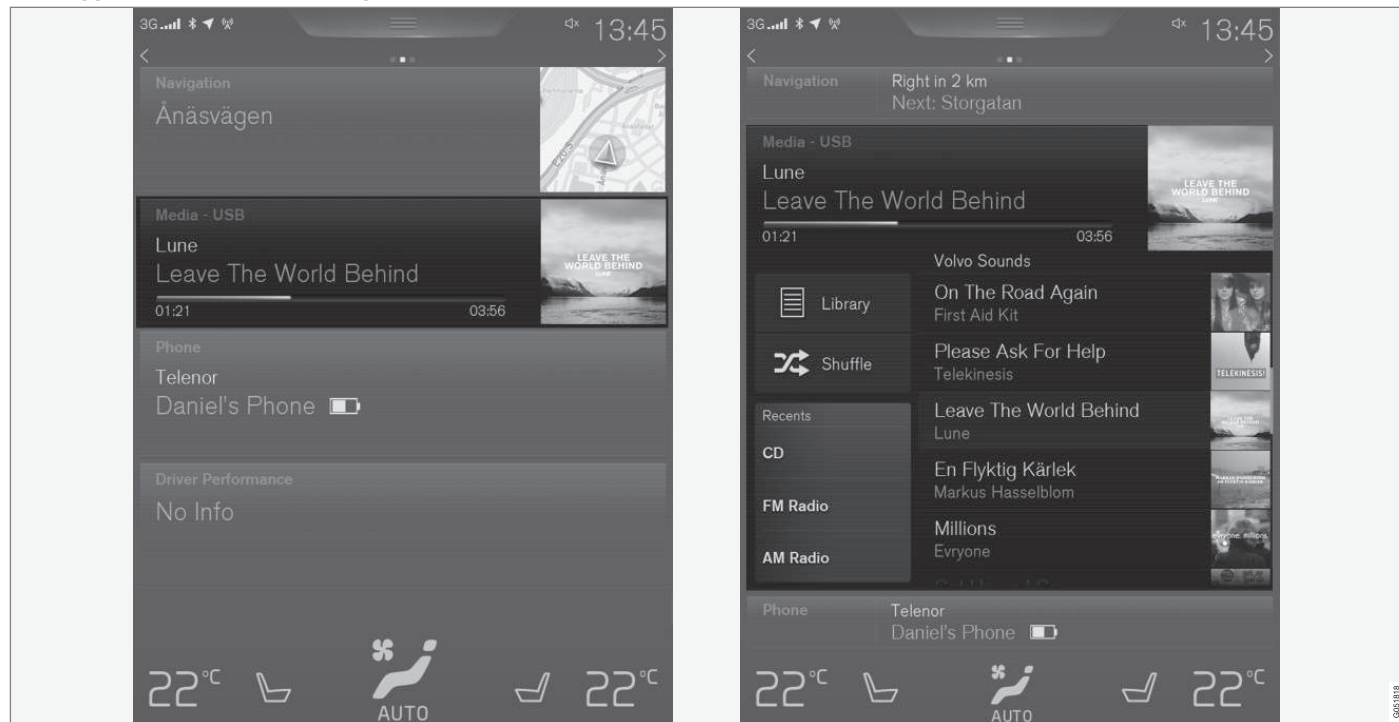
3G 13:45

Navigation
Ånäsvägen

Media - USB
Lune
Leave The World Behind
01:21 03:56

LEAVE THE WORLD BEHIND

Phone
Telenor
Daniel's Phone

Driver Performance
No Info

22°C 22°C
AUTO

3G 13:45

Navigation
Right in 2 km
Next: Storgatan

Media - USB
Lune
Leave The World Behind
01:21 03:56

LEAVE THE WORLD BEHIND

Volvo Sounds

Library
Shuffle

Recents
CD
FM Radio
AM Radio

On The Road Again
First Aid Kit
Please Ask For Help
Telekinesis
TELEKINESIS!
Leave The World Behind
Lune
En Flyktig Kärlek
Markus Hasselblom
Millions
Evryone

Phone
Telenor
Daniel's Phone

22°C 22°C
AUTO

G051818